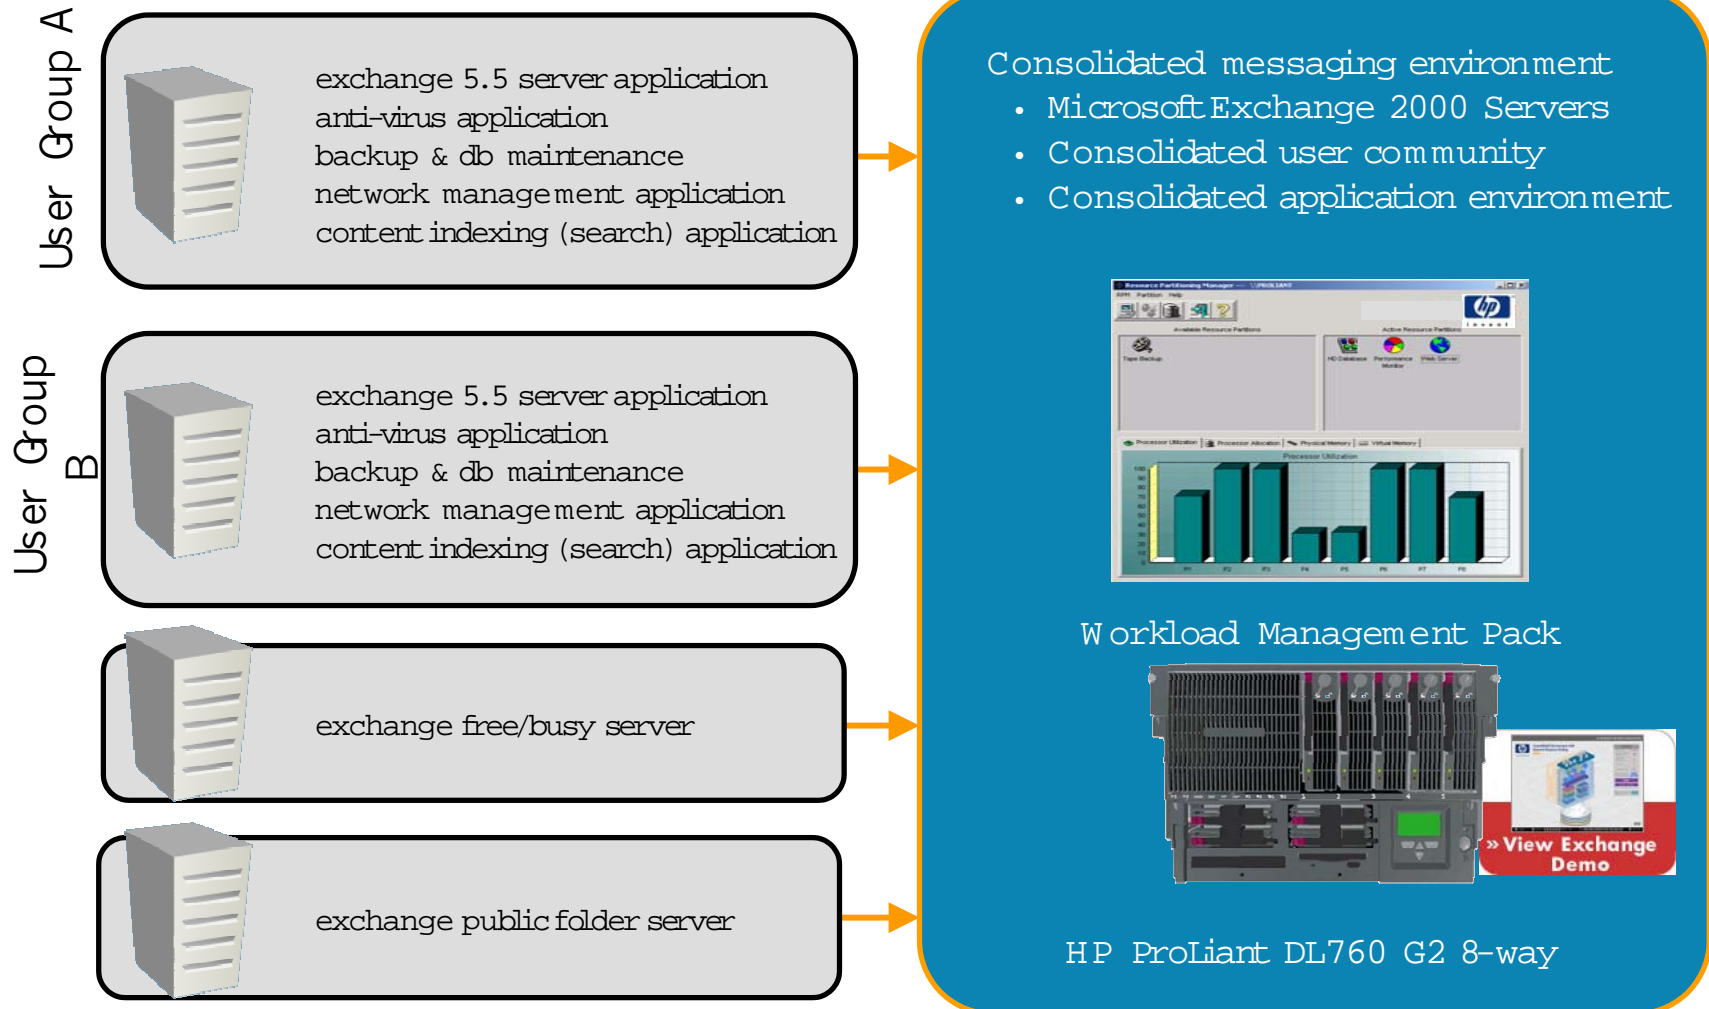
User Group A

exchange 5.5 server application
anti-virus application
backup & db maintenance
network management application
content indexing (search) application

User Group B

exchange 5.5 server application
anti-virus application
backup & db maintenance
network management application
content indexing (search) application

exchange free/busy server

exchange public folder server

Consolidated messaging environment
• Microsoft Exchange 2000 Servers
• Consolidated user community
• Consolidated application environment

Workload Management Pack

» View Exchange Demo

HP ProLiant DL760 G2 8-way